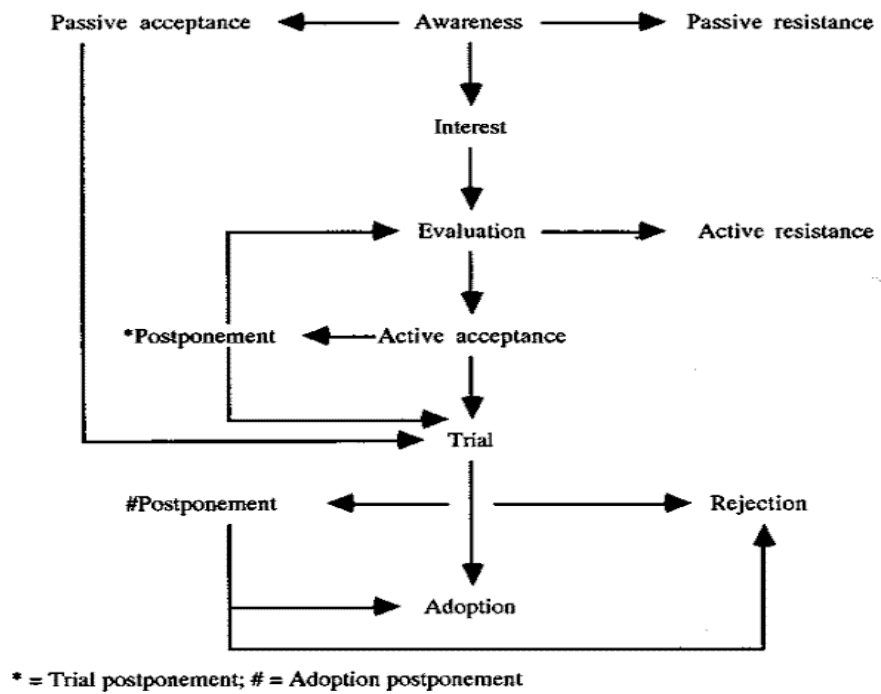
Passive acceptance

Awareness

Passive resistance

Interest

Evaluation

Active resistance

*Postponement

Active acceptance

Trial

#Postponement

Rejection

Adoption

* = Trial postponement; # = Adoption postponement